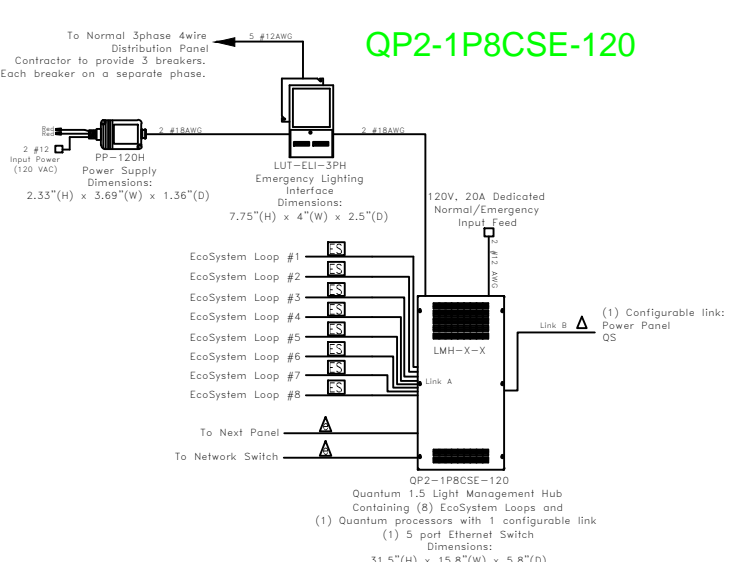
To Normal 3phase 4wire Distribution Panel Contractor to provide 3 breakers. Each breaker on a separate phase.

5 #12AWG

QP2-1P8CSE-120

Red
Red

2 #12
Input Power
(120 VAC)

PP-120H
Power Supply
Dimensions:
2.33"(H) x 3.69"(W) x 1.36"(D)

2 #18AWG

LUT-ELI-3PH
Emergency Lighting
Interface
Dimensions:
7.75"(H) x 4"(W) x 2.5"(D)

2 #18AWG

120V, 20A Dedicated
Normal/Emergency
Input Feed

2 #12 AWG

EcoSystem Loop #1
ES
EcoSystem Loop #2
ES
EcoSystem Loop #3
ES
EcoSystem Loop #4
ES
EcoSystem Loop #5
ES
EcoSystem Loop #6
ES
EcoSystem Loop #7
ES
EcoSystem Loop #8
ES

LMH-X-X

Link A

Link B
(1) Configurable link:
Power Panel
QS

To Next Panel
A

To Network Switch
A

QP2-1P8CSE-120
Quantum 1.5 Light Management Hub
Containing (8) EcoSystem Loops and
(1) Quantum processors with 1 configurable link
(1) 5 port Ethernet Switch
Dimensions:
31.5"(H) x 15.8"(W) x 5.8"(D)